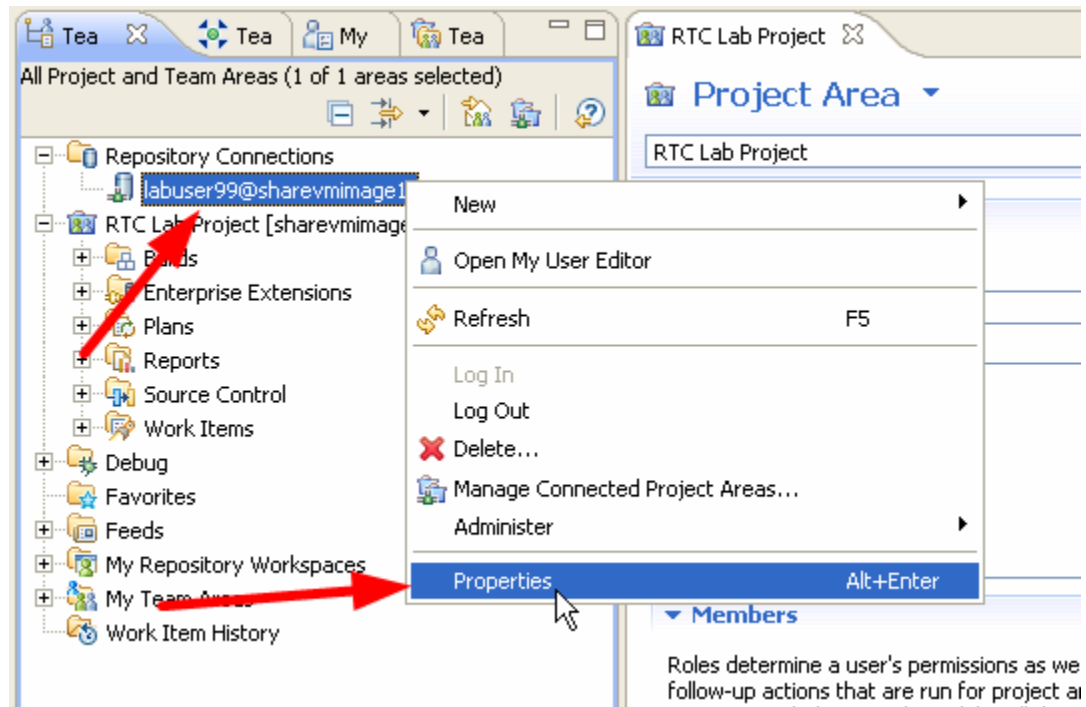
Tea Tea My Tea

All Project and Team Areas (1 of 1 areas selected)

Repository Connections
labuser99@sharevmimage1
RTC Lab Project [sharevmimage
Builds
Enterprise Extensions
Plans
Reports
Source Control
Work Items
Debug
Favorites
Feeds
My Repository Workspaces
My Team Areas
Work Item History

New
Open My User Editor
Refresh F5
Log In
Log Out
Delete...
Manage Connected Project Areas...
Administer
Properties Alt+Enter

RTC Lab Project

Project Area

RTC Lab Project

Members

Roles determine a user's permissions as we
follow-up actions that are run for project ar